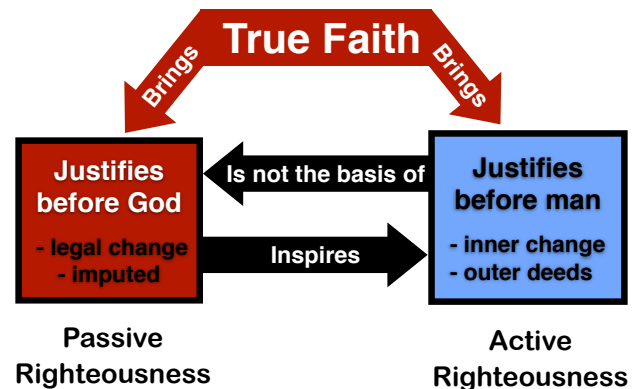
True Faith

Brings

Brings

Justifies before God

- legal change
- imputed

Is not the basis of

Inspires

Justifies before man

- inner change
- outer deeds

Passive Righteousness

Active Righteousness